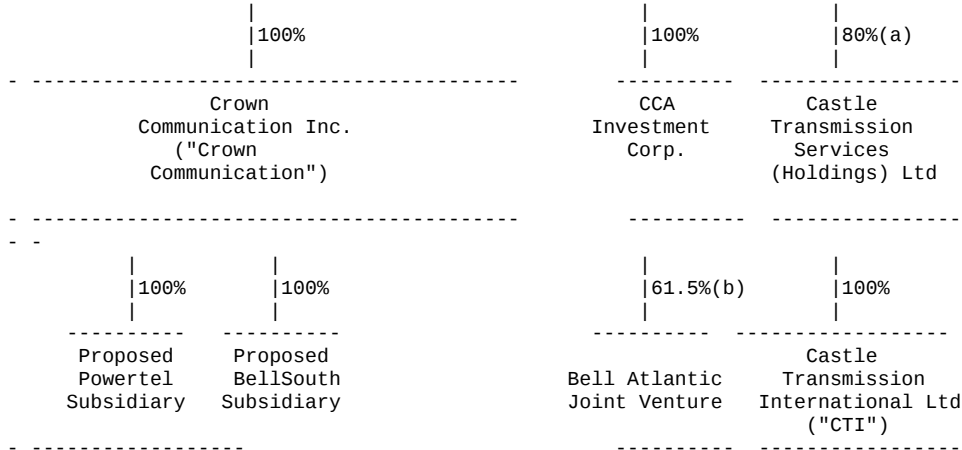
100%

100%

80%(a)

Crown Communication Inc. ("Crown Communication")

CCA Investment Corp.

Castle Transmission Services (Holdings) Ltd

100%

100%

61.5%(b)

100%

Proposed Powertel Subsidiary

Proposed BellSouth Subsidiary

Bell Atlantic Joint Venture

Castle Transmission International Ltd ("CTI")